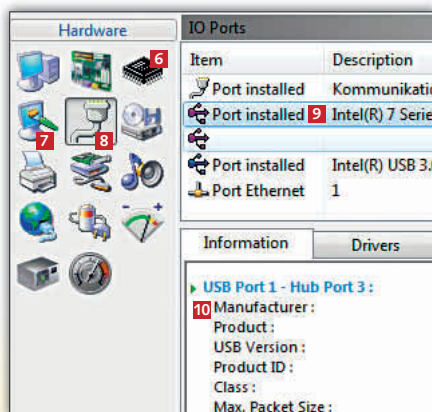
Hardware

6

7

8

IO Ports

| Item | Description |
|---|---|
| Port installed | Kommunikati |
| Port installed 9 | Intel(R) 7 Serie |
| | |
| Port installed | Intel(R) USB 3. |
| Port Ethernet | 1 |

Information

Drivers

USB Port 1 - Hub Port 3 :

10 Manufacturer :

Product :

USB Version :

Product ID :

Class :

Max. Packet Size :